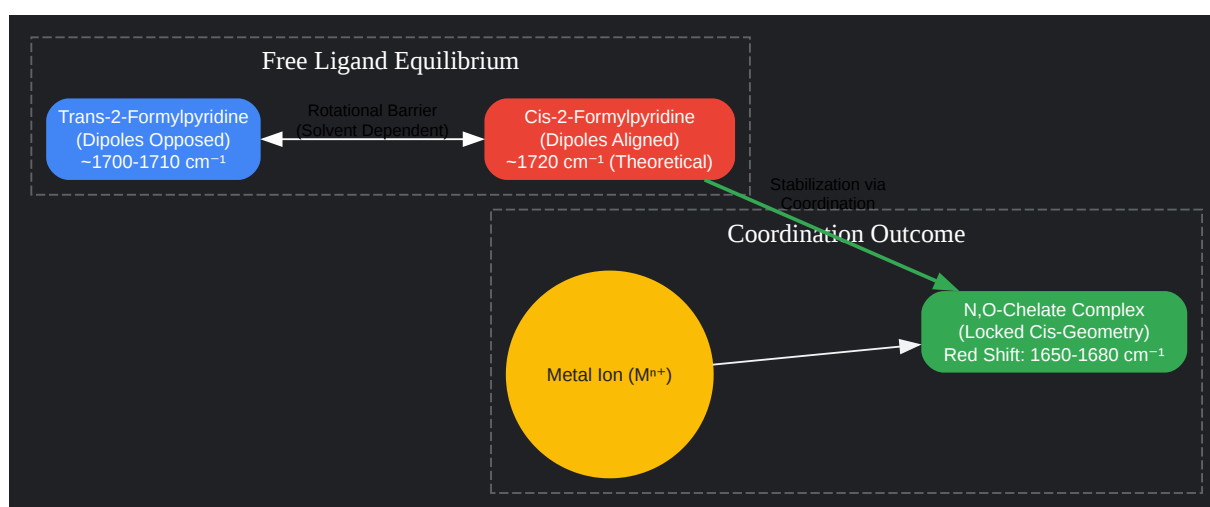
Free Ligand Equilibrium

Trans-2-Formylpyridine
(Dipoles Opposed)
~1700-1710 cm⁻¹

Rotational Barrier
(Solvent Dependent)

Cis-2-Formylpyridine
(Dipoles Aligned)
~1720 cm⁻¹ (Theoretical)

Stabilization via
Coordination

Coordination Outcome

Metal Ion ($M^{n+}$)

N,O-Chelate Complex
(Locked Cis-Geometry)
Red Shift: 1650-1680 cm⁻¹